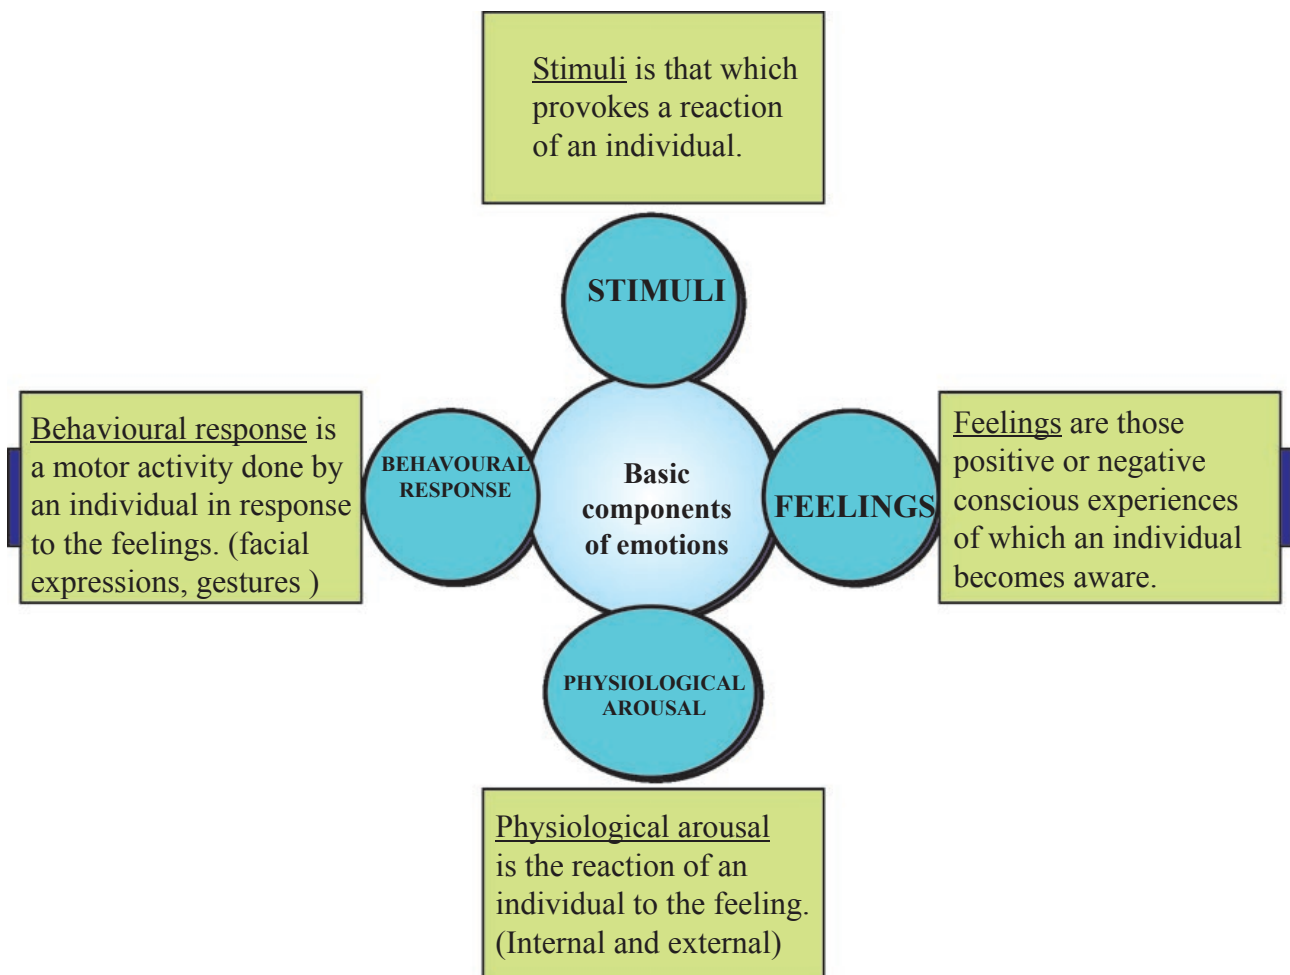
Stimuli is that which provokes a reaction of an individual.

STIMULI

Behavioural response is a motor activity done by an individual in response to the feelings. (facial expressions, gestures )

BEHAVOURAL RESPONSE

Basic components of emotions

FEELINGS

Feelings are those positive or negative conscious experiences of which an individual becomes aware.

PHYSIOLOGICAL AROUSAL

Physiological arousal is the reaction of an individual to the feeling. (Internal and external)